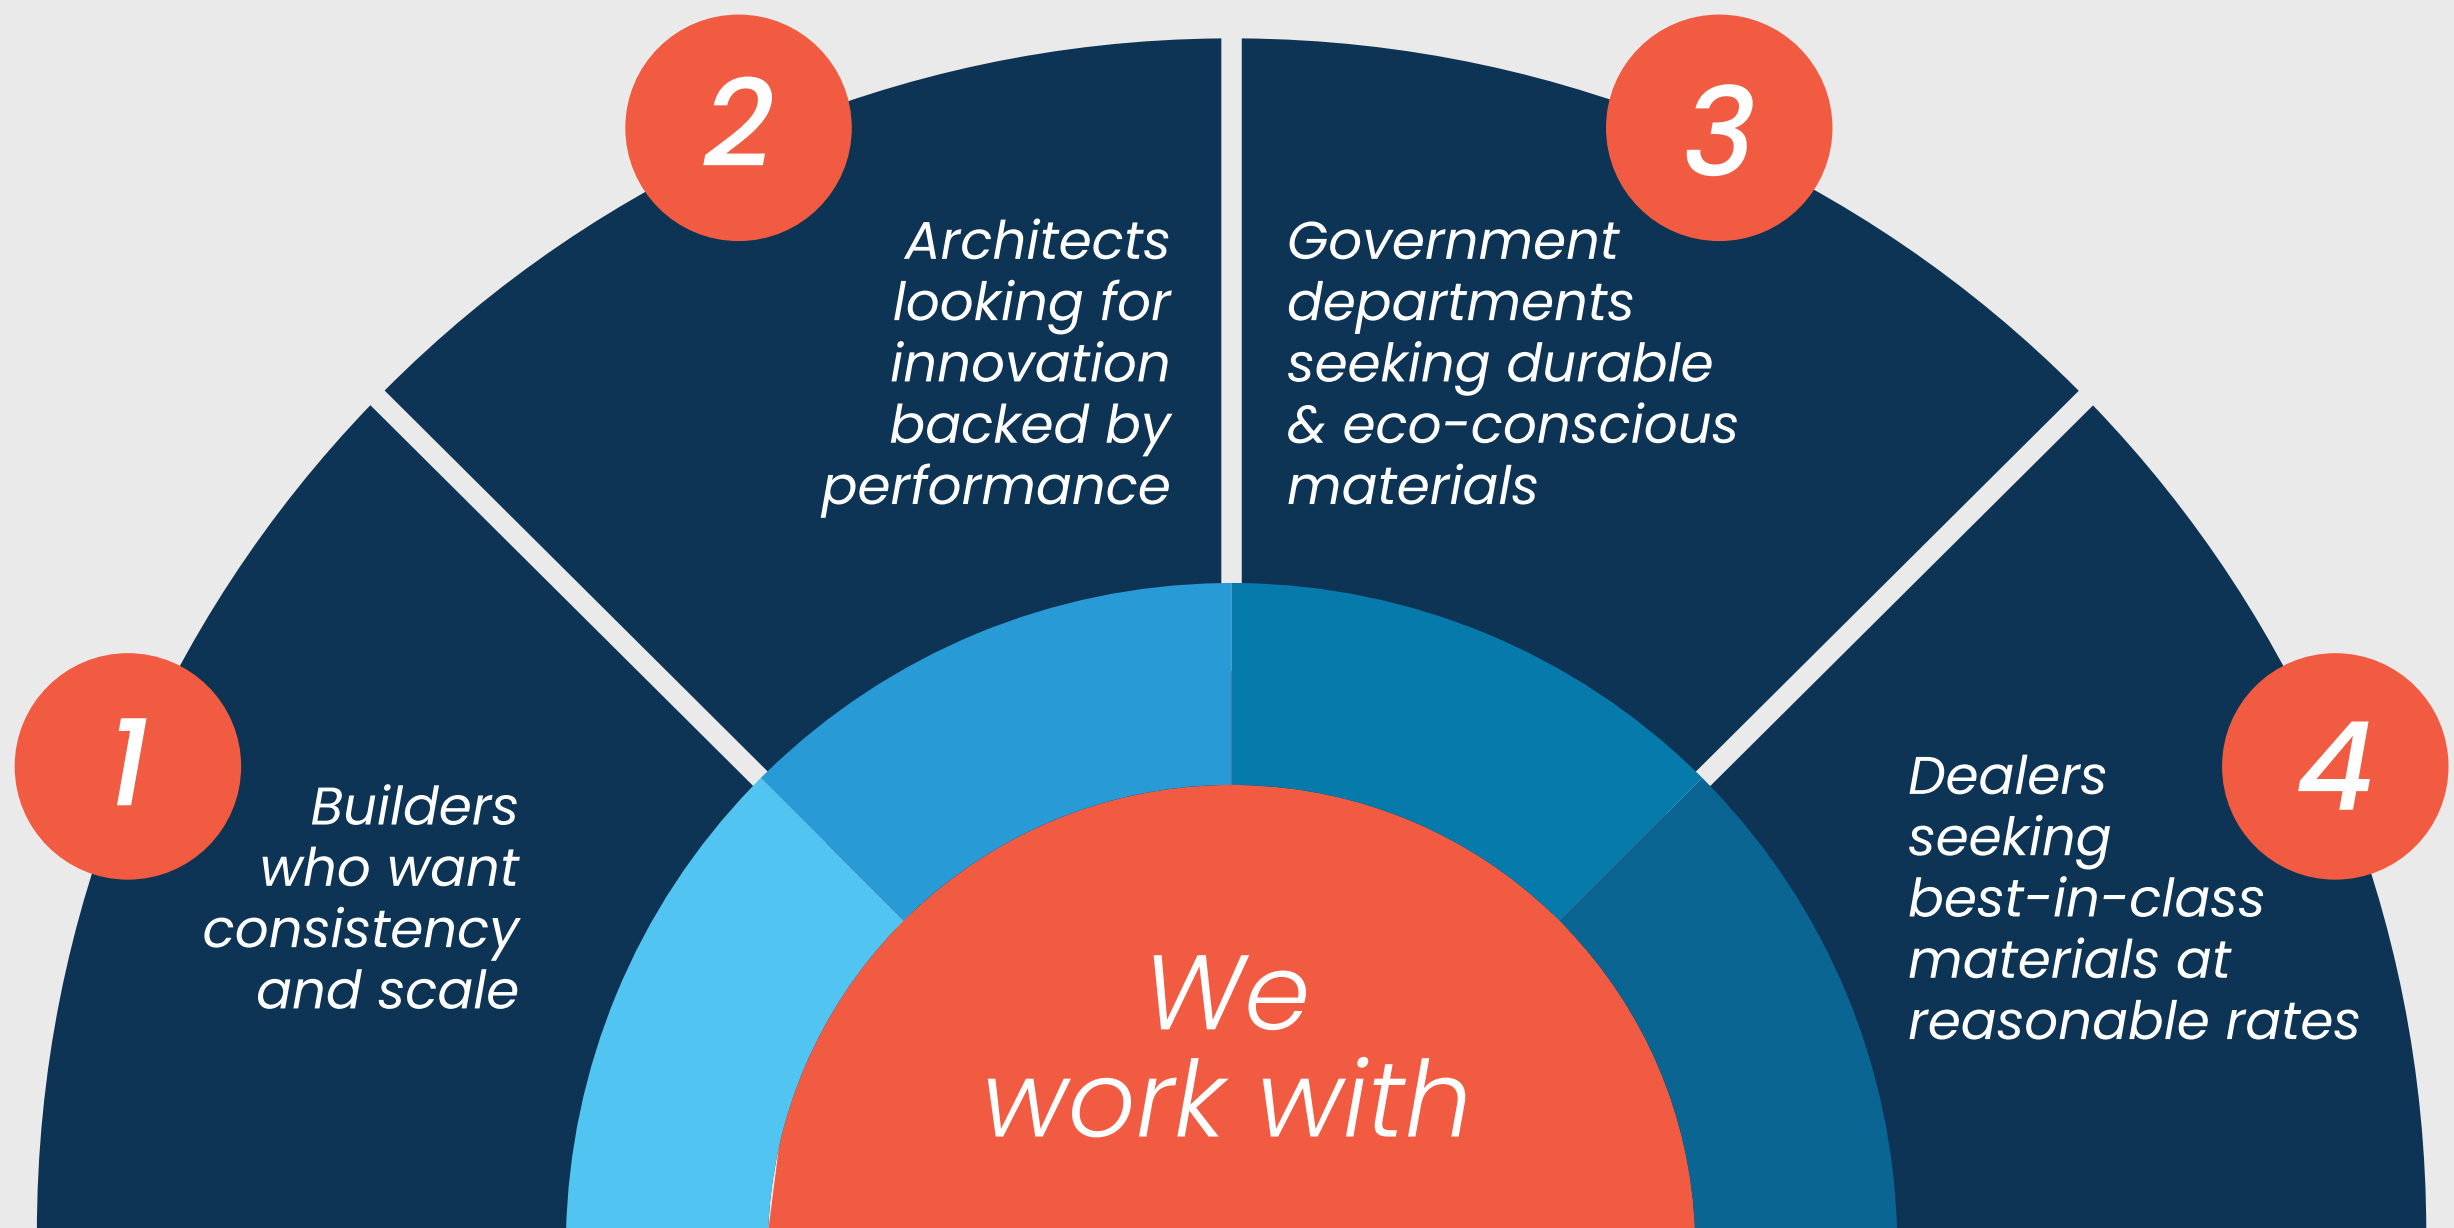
1

Builders who want consistency and scale

2

Architects looking for innovation backed by performance

3

Government departments seeking durable & eco-conscious materials

4

Dealers seeking best-in-class materials at reasonable rates

We work with